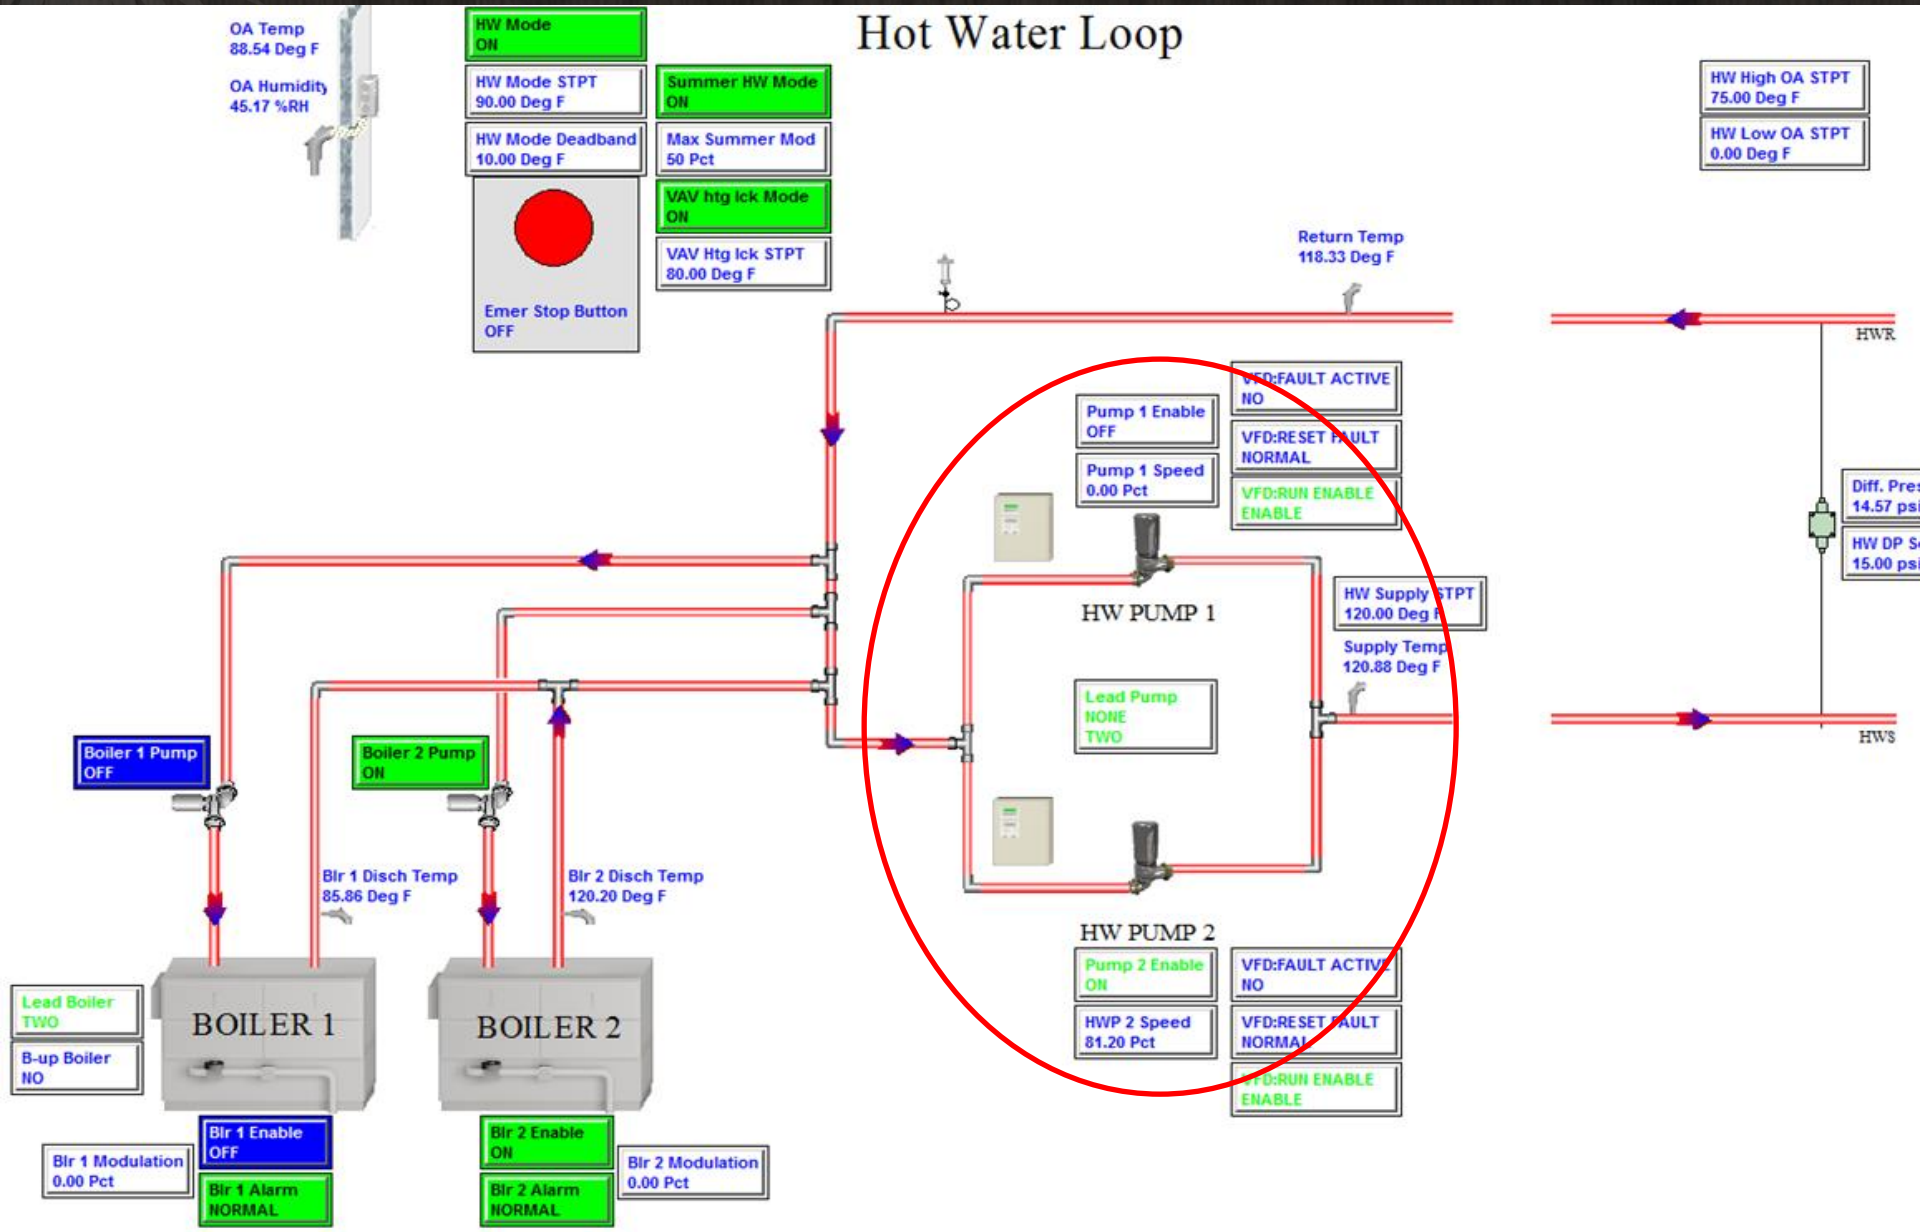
Hot Water Loop

OA Temp
88.54 Deg F

OA Humidity
45.17 %RH

HW Mode
ON

HW Mode STPT
90.00 Deg F

HW Mode Deadband
10.00 Deg F

Emer Stop Button
OFF

Summer HW Mode
ON

Max Summer Mod
50 Pct

VAV htg lck Mode
ON

VAV Htg lck STPT
80.00 Deg F

HW High OA STPT
75.00 Deg F

HW Low OA STPT
0.00 Deg F

Return Temp
118.33 Deg F

HWR

VFD:FAULT ACTIVE
NO

Pump 1 Enable
OFF

VFD:RESET FAULT
NORMAL

Pump 1 Speed
0.00 Pct

VFD:RUN ENABLE
ENABLE

Diff. Pres
14.57 psi

HW DP S
15.00 psi

HW PUMP 1

HW Supply STPT
120.00 Deg F

Supply Temp
120.88 Deg F

Lead Pump
NONE
TWO

HWS

Boiler 1 Pump
OFF

Boiler 2 Pump
ON

Blr 1 Disch Temp
85.86 Deg F

Blr 2 Disch Temp
120.20 Deg F

HW PUMP 2

Pump 2 Enable
ON

VFD:FAULT ACTIVE
NO

HWP 2 Speed
81.20 Pct

VFD:RESET FAULT
NORMAL

VFD:RUN ENABLE
ENABLE

Lead Boiler
TWO

B-up Boiler
NO

BOILER 1

BOILER 2

Blr 1 Enable
OFF

Blr 1 Modulation
0.00 Pct

Blr 1 Alarm
NORMAL

Blr 2 Enable
ON

Blr 2 Modulation
0.00 Pct

Blr 2 Alarm
NORMAL